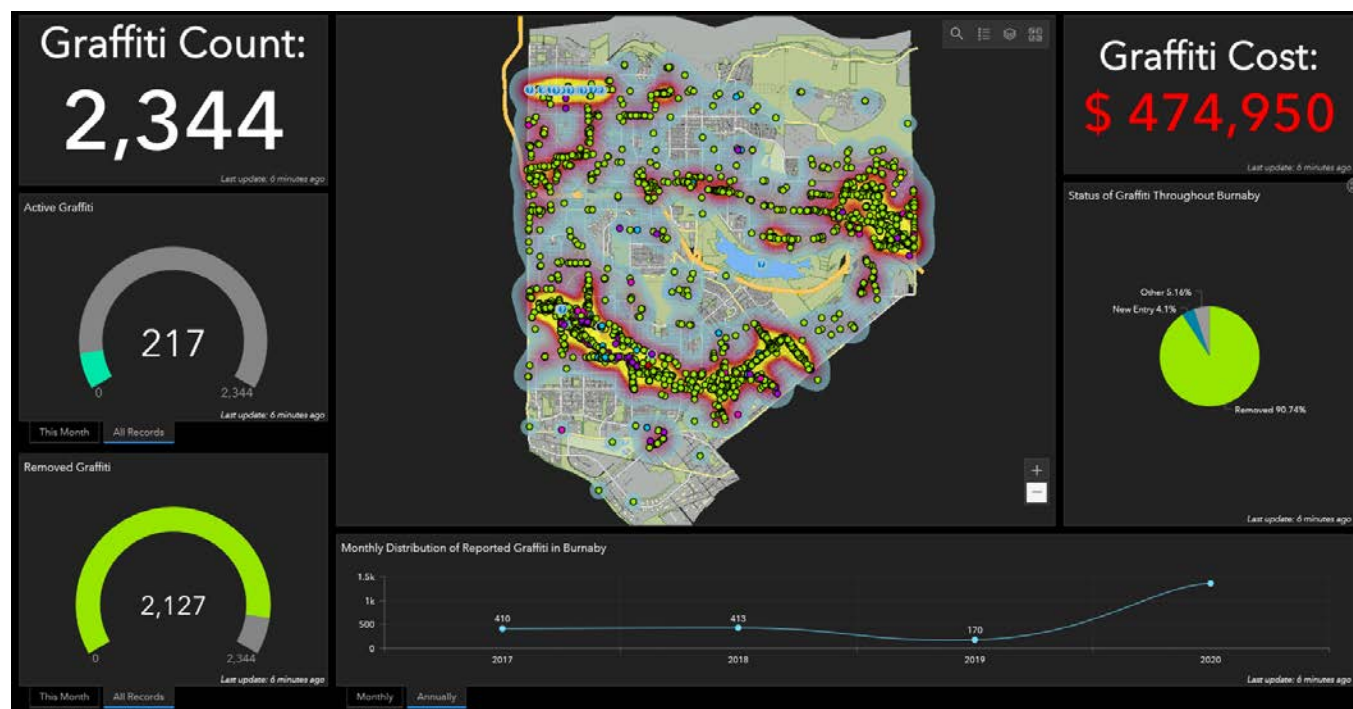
Graffiti Count:

2,344

Last update: 6 minutes ago

Active Graffiti

217

0

2,344

Last update: 6 minutes ago

This Month

All Records

Removed Graffiti

2,127

0

2,344

Last update: 6 minutes ago

This Month

All Records

+

−

Monthly Distribution of Reported Graffiti in Burnaby

| | | | | |
|---|---|---|---|---|
| 1.5k | | | | |
| 1k | | | | |
| 500 | 410 | 413 | 170 | |
| 0 | 2017 | 2018 | 2019 | 2020 |

Last update: 6 minutes ago

Monthly

Annually

Graffiti Cost:

$ 474,950

Last update: 6 minutes ago

Status of Graffiti Throughout Burnaby

Other 5.16%

New Entry 4.1%

Removed 90.74%

Last update: 6 minutes ago